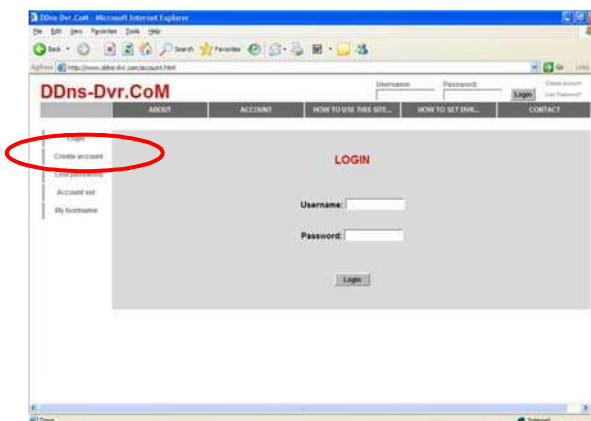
DDns-Dvr.CoM - Microsoft Internet Explorer

File Edit View Favorites Tools Help

Back Search Favorites

Address http://www.ddns-dvr.com/account.html

Go Links

DDns-Dvr.CoM

Username: Password: Login Create account Lost Password?

ABOUT ACCOUNT HOW TO USE THIS SITE... HOW TO SET DVR... CONTACT

Login
Create account
Lost password
Account set
My hostname

LOGIN

Username:

Password:

Login

Done Internet